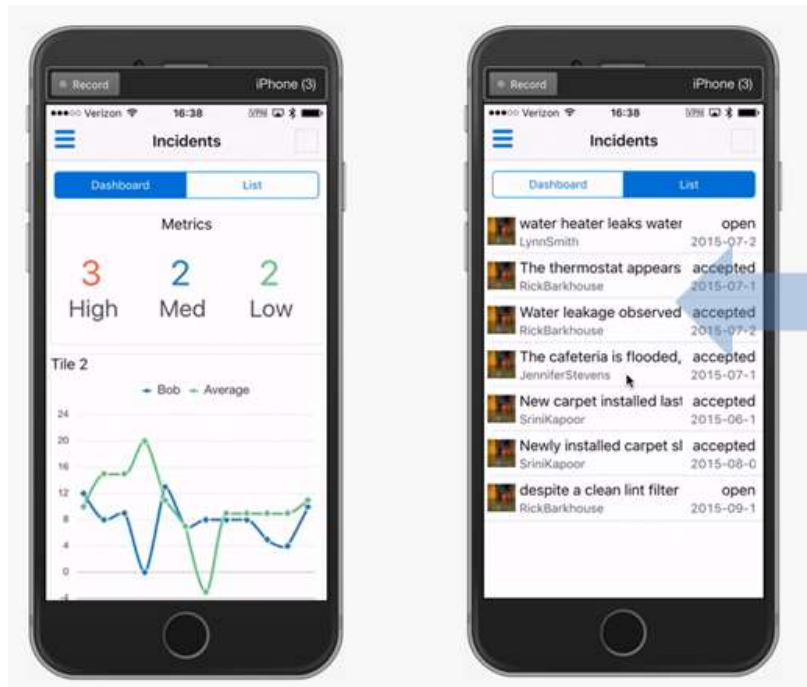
Record iPhone (3)

●●●○○ Verizon 16:38 VPN

Incidents

Dashboard List

Metrics

3 High

2 Med

2 Low

Tile 2

Bob Average

24
20
16
12
8
4
0
-4

Record iPhone (3)

●●●○○ Verizon 16:38 VPN

Incidents

Dashboard List

water heater leaks water open
LynnSmith 2015-07-2

The thermostat appears accepted
RickBarkhouse 2015-07-1

Water leakage observed accepted
RickBarkhouse 2015-07-2

The cafeteria is flooded, accepted
JenniferStevens 2015-07-1

New carpet installed last accepted
SriniKapoor 2015-06-1

Newly installed carpet sl accepted
SriniKapoor 2015-08-0

despite a clean lint filter open
RickBarkhouse 2015-09-1